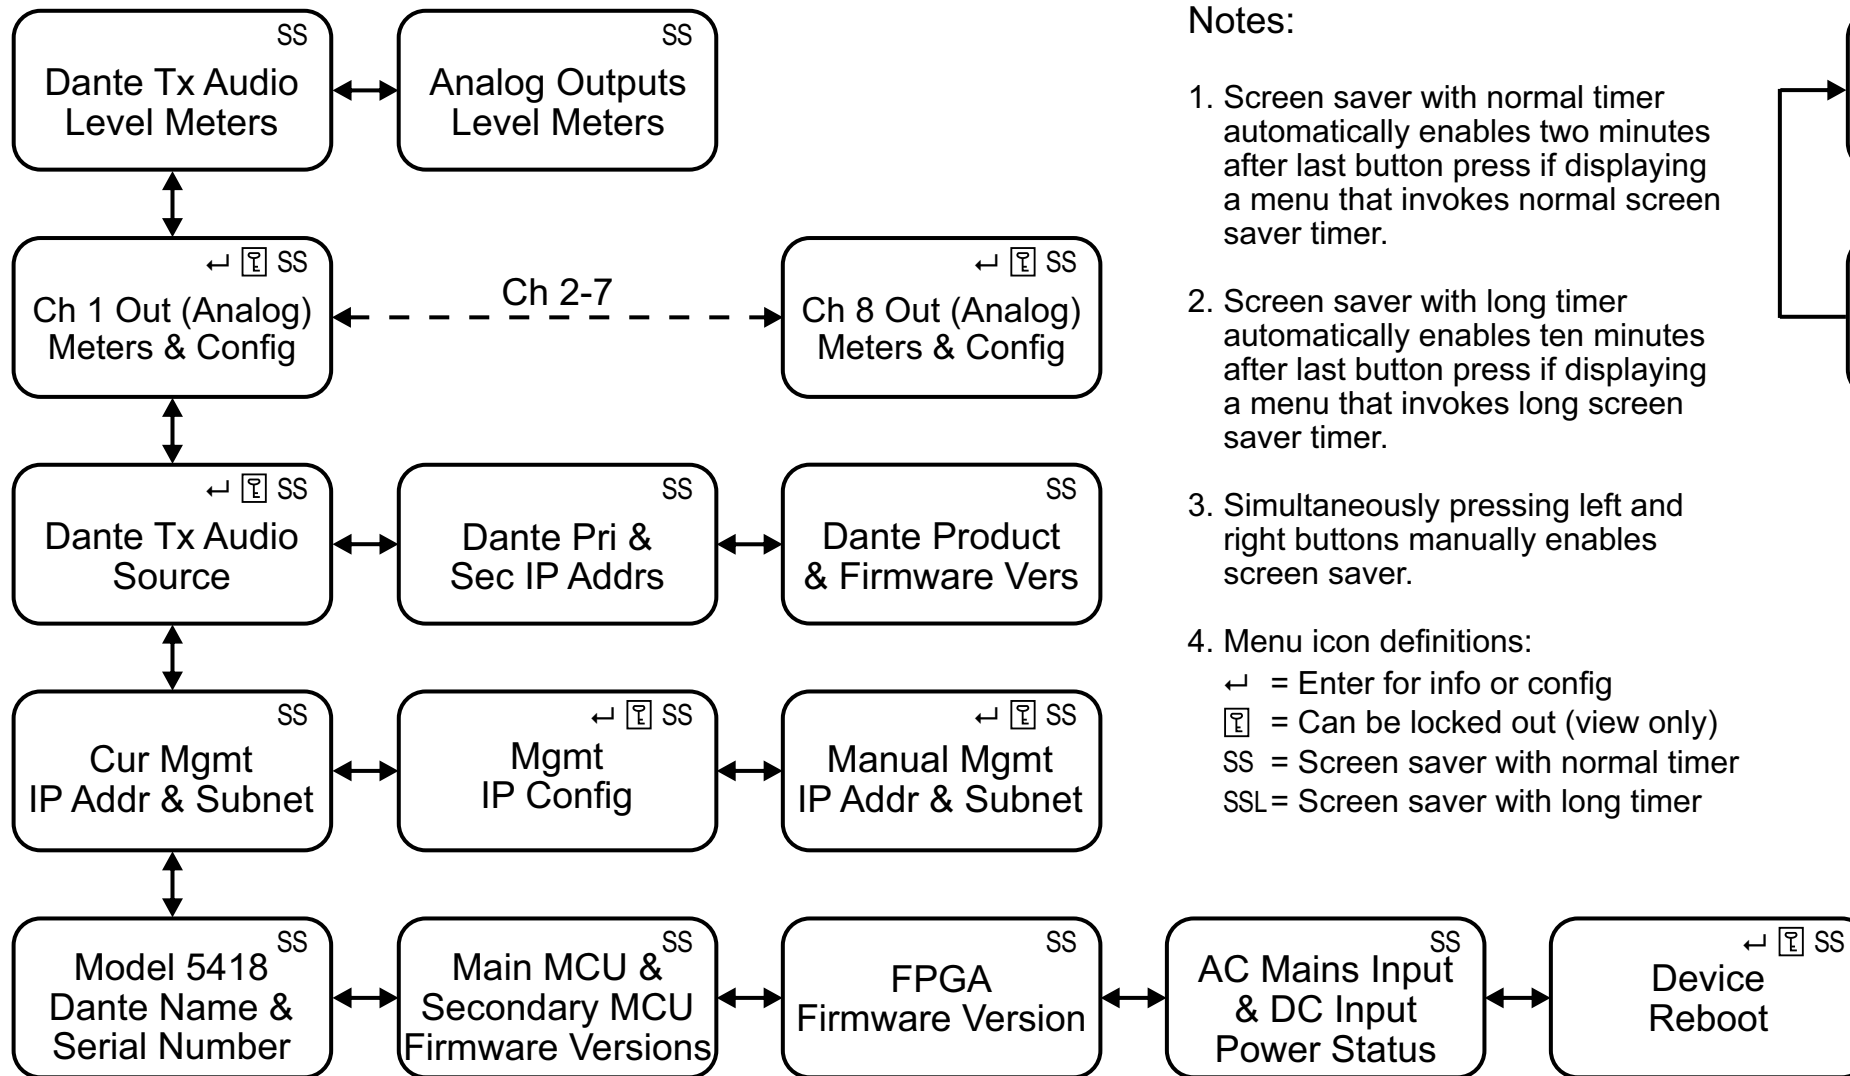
SS
Dante Tx Audio
Level Meters

SS
Analog Outputs
Level Meters

↵ [key] SS
Ch 1 Out (Analog)
Meters & Config

Ch 2-7

↵ [key] SS
Ch 8 Out (Analog)
Meters & Config

↵ [key] SS
Dante Tx Audio
Source

SS
Dante Pri &
Sec IP Addrs

SS
Dante Product
& Firmware Vers

SS
Cur Mgmt
IP Addr & Subnet

↵ [key] SS
Mgmt
IP Config

↵ [key] SS
Manual Mgmt
IP Addr & Subnet

SS
Model 5418
Dante Name &
Serial Number

SS
Main MCU &
Secondary MCU
Firmware Versions

SS
FPGA
Firmware Version

SS
AC Mains Input
& DC Input
Power Status

↵ [key] SS
Device
Reboot

Notes:

1. Screen saver with normal timer automatically enables two minutes after last button press if displaying a menu that invokes normal screen saver timer.

2. Screen saver with long timer automatically enables ten minutes after last button press if displaying a menu that invokes long screen saver timer.

3. Simultaneously pressing left and right buttons manually enables screen saver.

4. Menu icon definitions:
↵ = Enter for info or config
[key] = Can be locked out (view only)
SS = Screen saver with normal timer
SSL = Screen saver with long timer